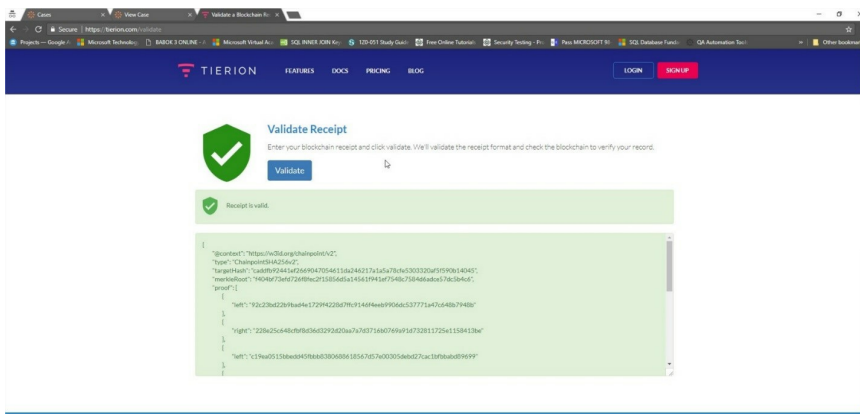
Cases | View Case | Validate a Blockchain Re

Secure | https://tierion.com/validate

Projects — Google | Microsoft Technolog | BABOK 3 ONLINE | Microsoft Virtual Aca | SQL INNER JOIN Key | 120-051 Study Guide | Free Online Tutorials | Security Testing - Pro | Pass MICROSOFT 98 | SQL Database Fundam | QA Automation Tool | Other bookmarks

TIERION FEATURES DOCS PRICING BLOG LOGIN SIGN UP

Validate Receipt

Enter your blockchain receipt and click validate. We'll validate the receipt format and check the blockchain to verify your record.

Validate

Receipt is valid.

{
"@context": "https://w3id.org/chainpoint/v2",
"type": "ChainpointSHA256v2",
"targetHash": "caddfb92441ef2669047054611da246217a1a5a78cfe5303320af5f590b14045",
"merkleRoot": "f404bf72efd726f8fec2f15856d5a14561f941ef7548c7584d6adce57dc5bfc6",
"proof": [
{
"left": "f2c23bd22b9bad4e1729f4228d7ffc914ef4eeb9906dc537771a7c648b7948b"
},
{
"right": "228e25c648cfbf8d36d3292d20aa7a7d3716b0769a91d732811725e1158413be"
},
{
"left": "c19ea0515bbedd45fbbb838068618567d57e00305debd27cac1bfbbabd89699"
},
{